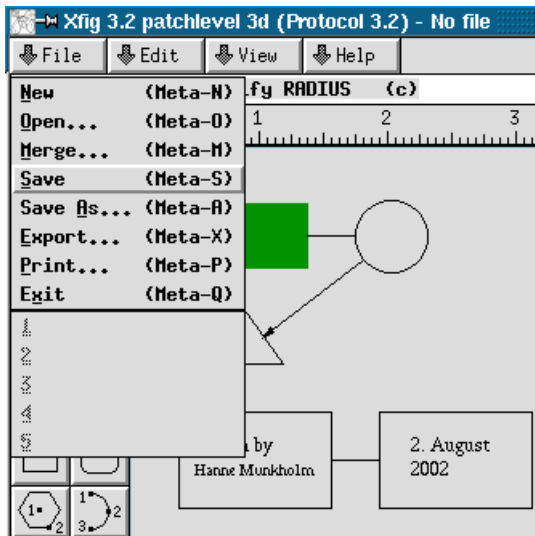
Xfig 3.2 patchlevel 3d (Protocol 3.2) - No file

File Edit View Help

New (Meta-N)
Open... (Meta-O)
Merge... (Meta-M)
Save (Meta-S)
Save As... (Meta-A)
Export... (Meta-X)
Print... (Meta-P)
Exit (Meta-Q)
1
2
3
4
5

fy RADIUS (c)

1 2 3

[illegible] by
Hanne Munkholm

2. August
2002

1 2
1 2 3